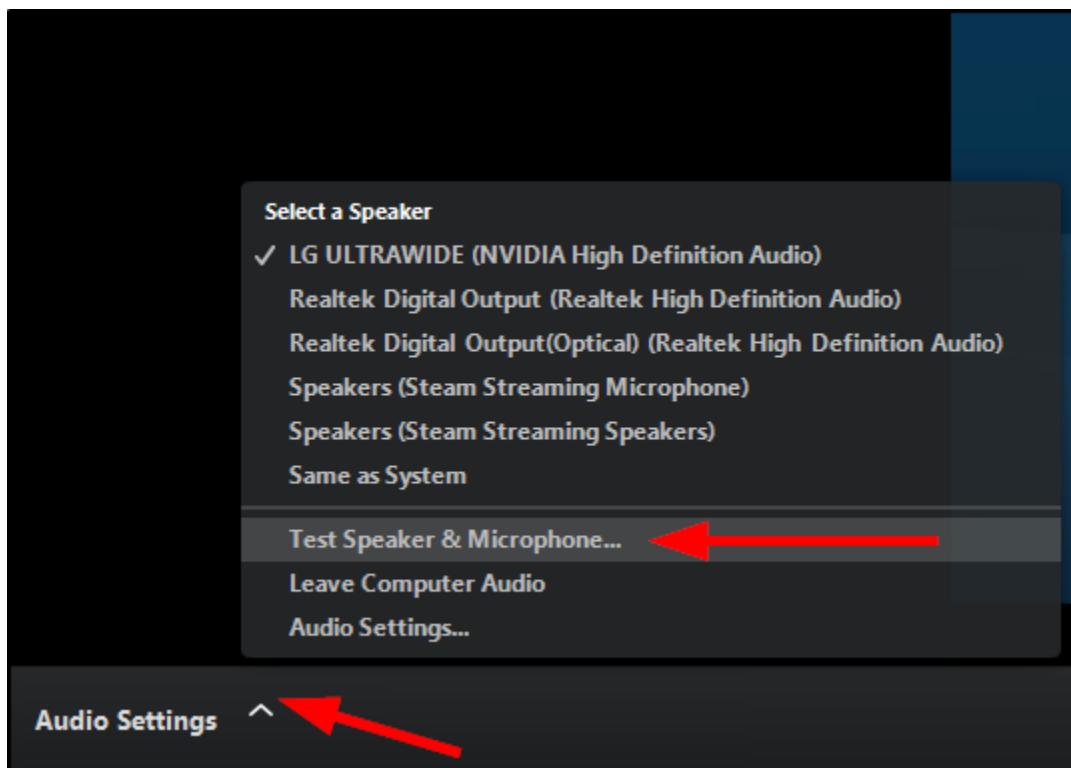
Select a Speaker
✓ LG ULTRAWIDE (NVIDIA High Definition Audio)
Realtek Digital Output (Realtek High Definition Audio)
Realtek Digital Output(Optical) (Realtek High Definition Audio)
Speakers (Steam Streaming Microphone)
Speakers (Steam Streaming Speakers)
Same as System

Test Speaker & Microphone...
Leave Computer Audio
Audio Settings...

Audio Settings ^